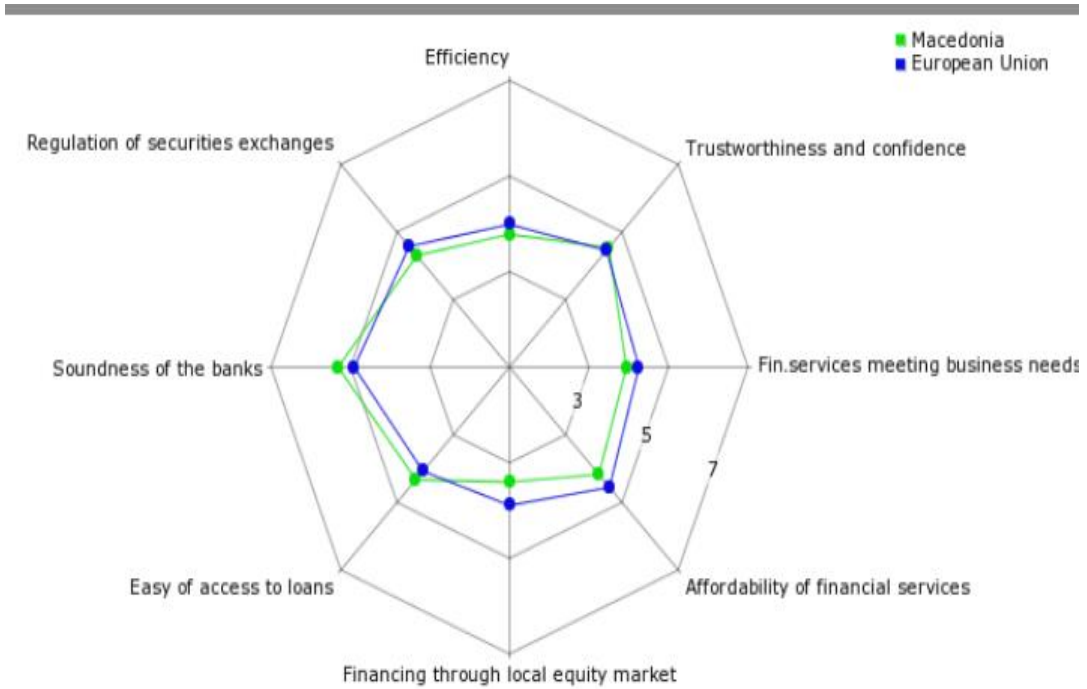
Macedonia
European Union

Efficiency

Regulation of securities exchanges

Trustworthiness and confidence

Soundness of the banks

Fin.services meeting business needs

3

5

7

Easy of access to loans

Affordability of financial services

Financing through local equity market